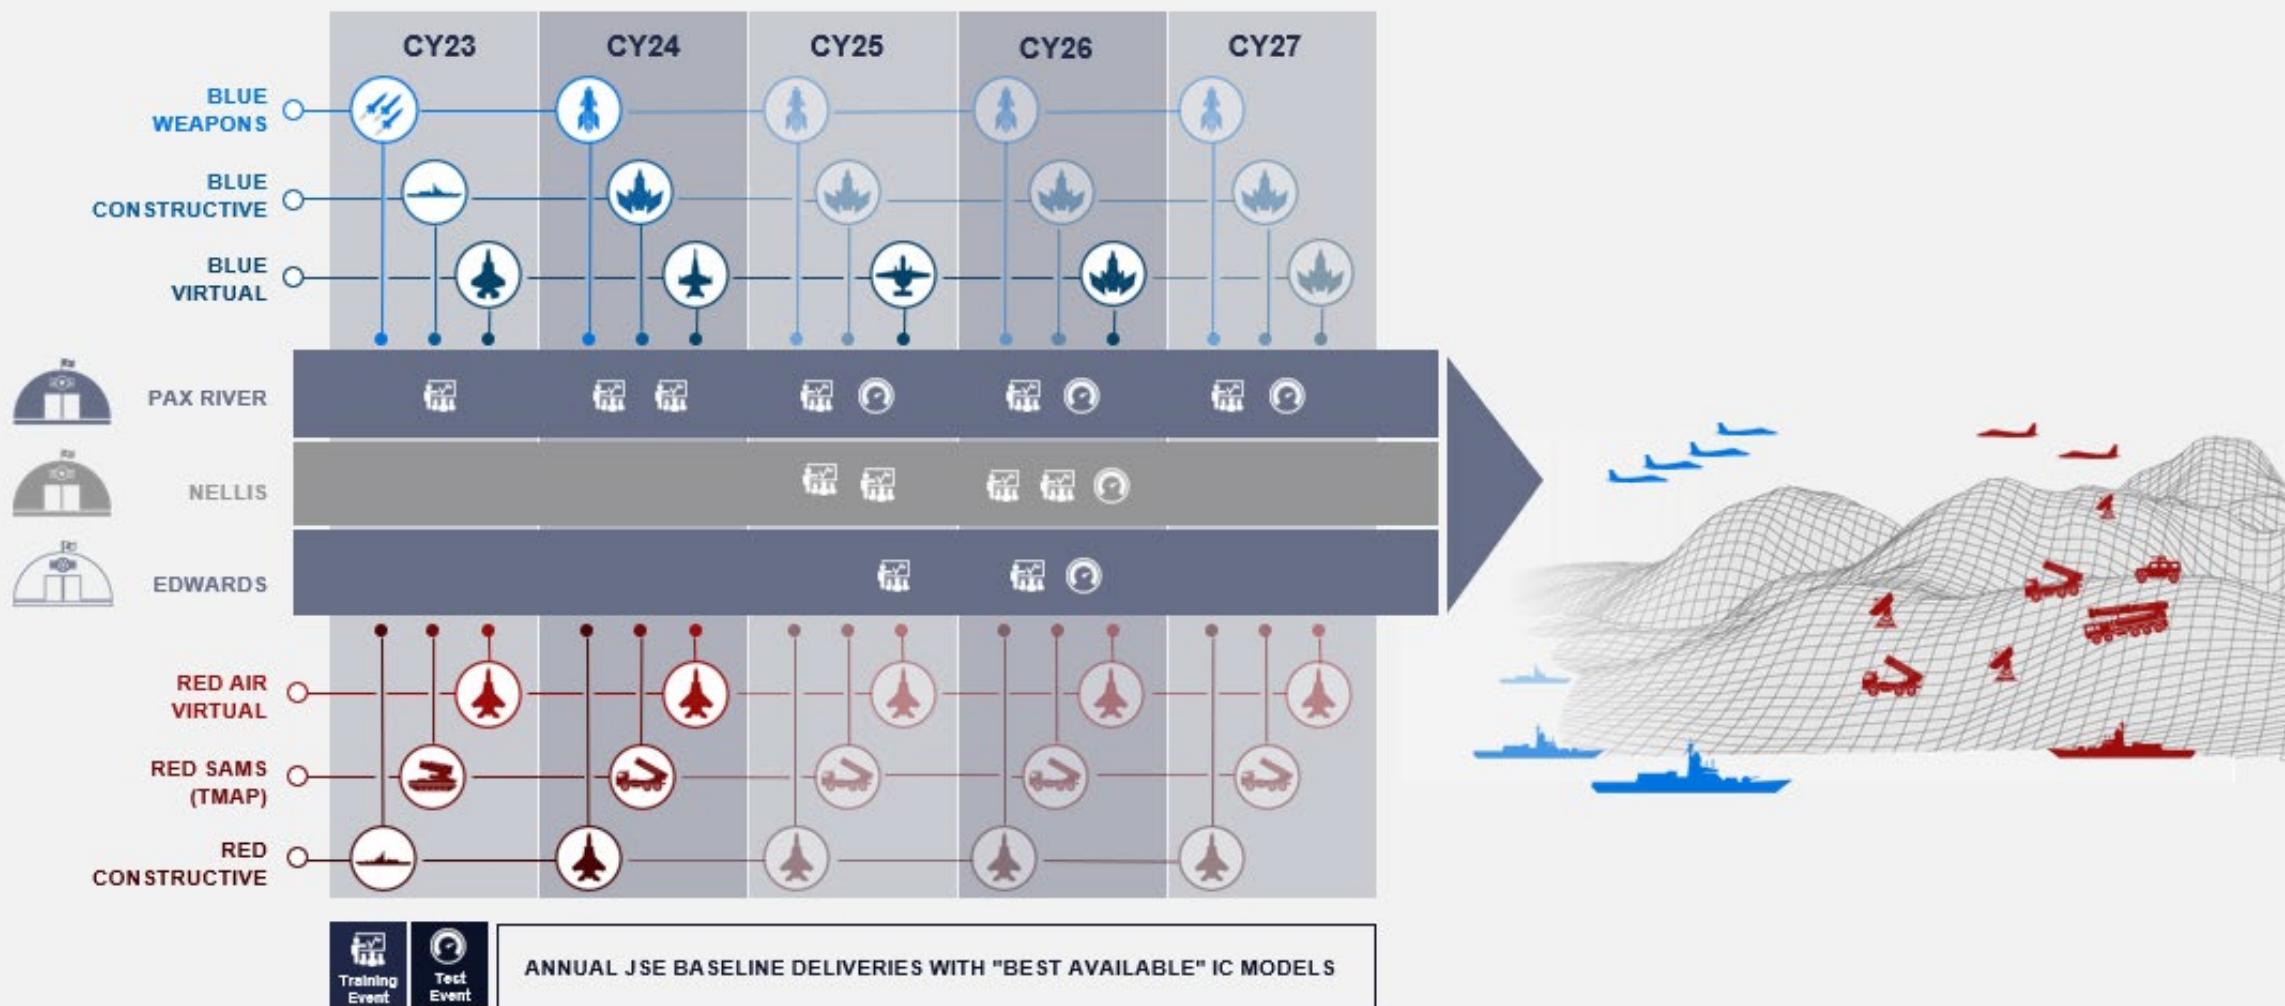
CY23
CY24
CY25
CY26
CY27

BLUE WEAPONS
BLUE CONSTRUCTIVE
BLUE VIRTUAL

PAX RIVER
NELLIS
EDWARDS

RED AIR VIRTUAL
RED SAMS (TMAP)
RED CONSTRUCTIVE

Training Event
Test Event

ANNUAL JSE BASELINE DELIVERIES WITH "BEST AVAILABLE" IC MODELS